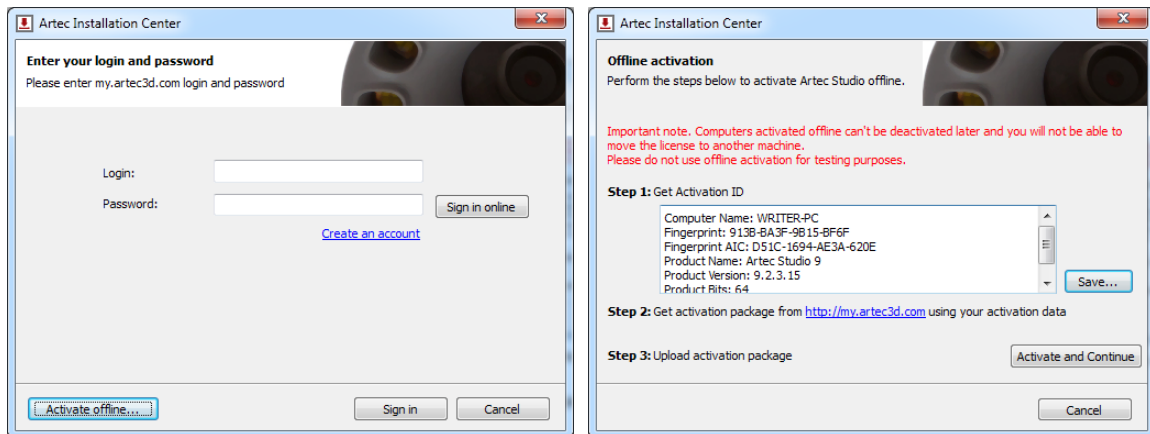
Artec Installation Center

Enter your login and password
Please enter my.artec3d.com login and password

Login:
Password:
Sign in online
Create an account

Activate offline...
Sign in
Cancel

Artec Installation Center

Offline activation
Perform the steps below to activate Artec Studio offline.

Important note. Computers activated offline can't be deactivated later and you will not be able to move the license to another machine.
Please do not use offline activation for testing purposes.

Step 1: Get Activation ID

Computer Name: WRITER-PC
Fingerprint: 913B-BA3F-9B15-BF6F
Fingerprint AIC: D51C-1694-AE3A-620E
Product Name: Artec Studio 9
Product Version: 9.2.3.15
Product Bits: 64

Save...

Step 2: Get activation package from http://my.artec3d.com using your activation data

Step 3: Upload activation package
Activate and Continue

Cancel